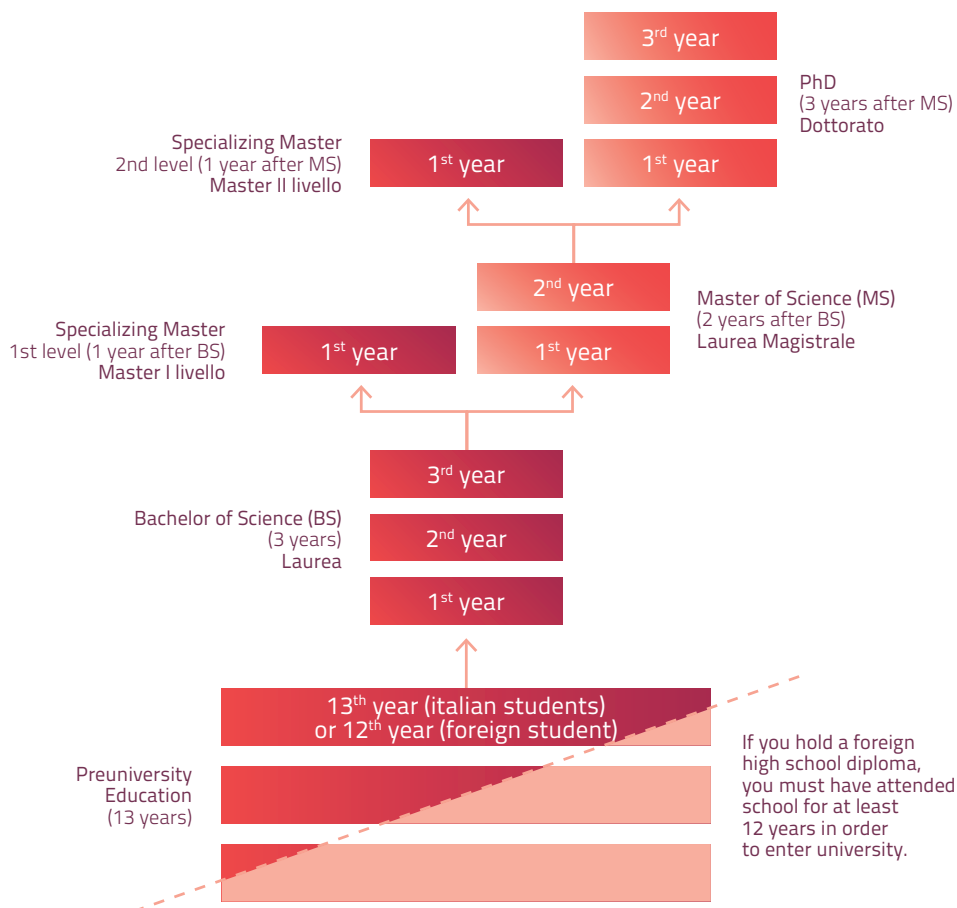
3$^{rd}$ year

2$^{nd}$ year

PhD
(3 years after MS)
Dottorato

Specializing Master
2nd level (1 year after MS)
Master II livello

1$^{st}$ year

1$^{st}$ year

2$^{nd}$ year

Master of Science (MS)
(2 years after BS)
Laurea Magistrale

Specializing Master
1st level (1 year after BS)
Master I livello

1$^{st}$ year

1$^{st}$ year

3$^{rd}$ year

Bachelor of Science (BS)
(3 years)
Laurea

2$^{nd}$ year

1$^{st}$ year

13$^{th}$ year (italian students)
or 12$^{th}$ year (foreign student)

If you hold a foreign high school diploma, you must have attended school for at least 12 years in order to enter university.

Preuniversity Education
(13 years)